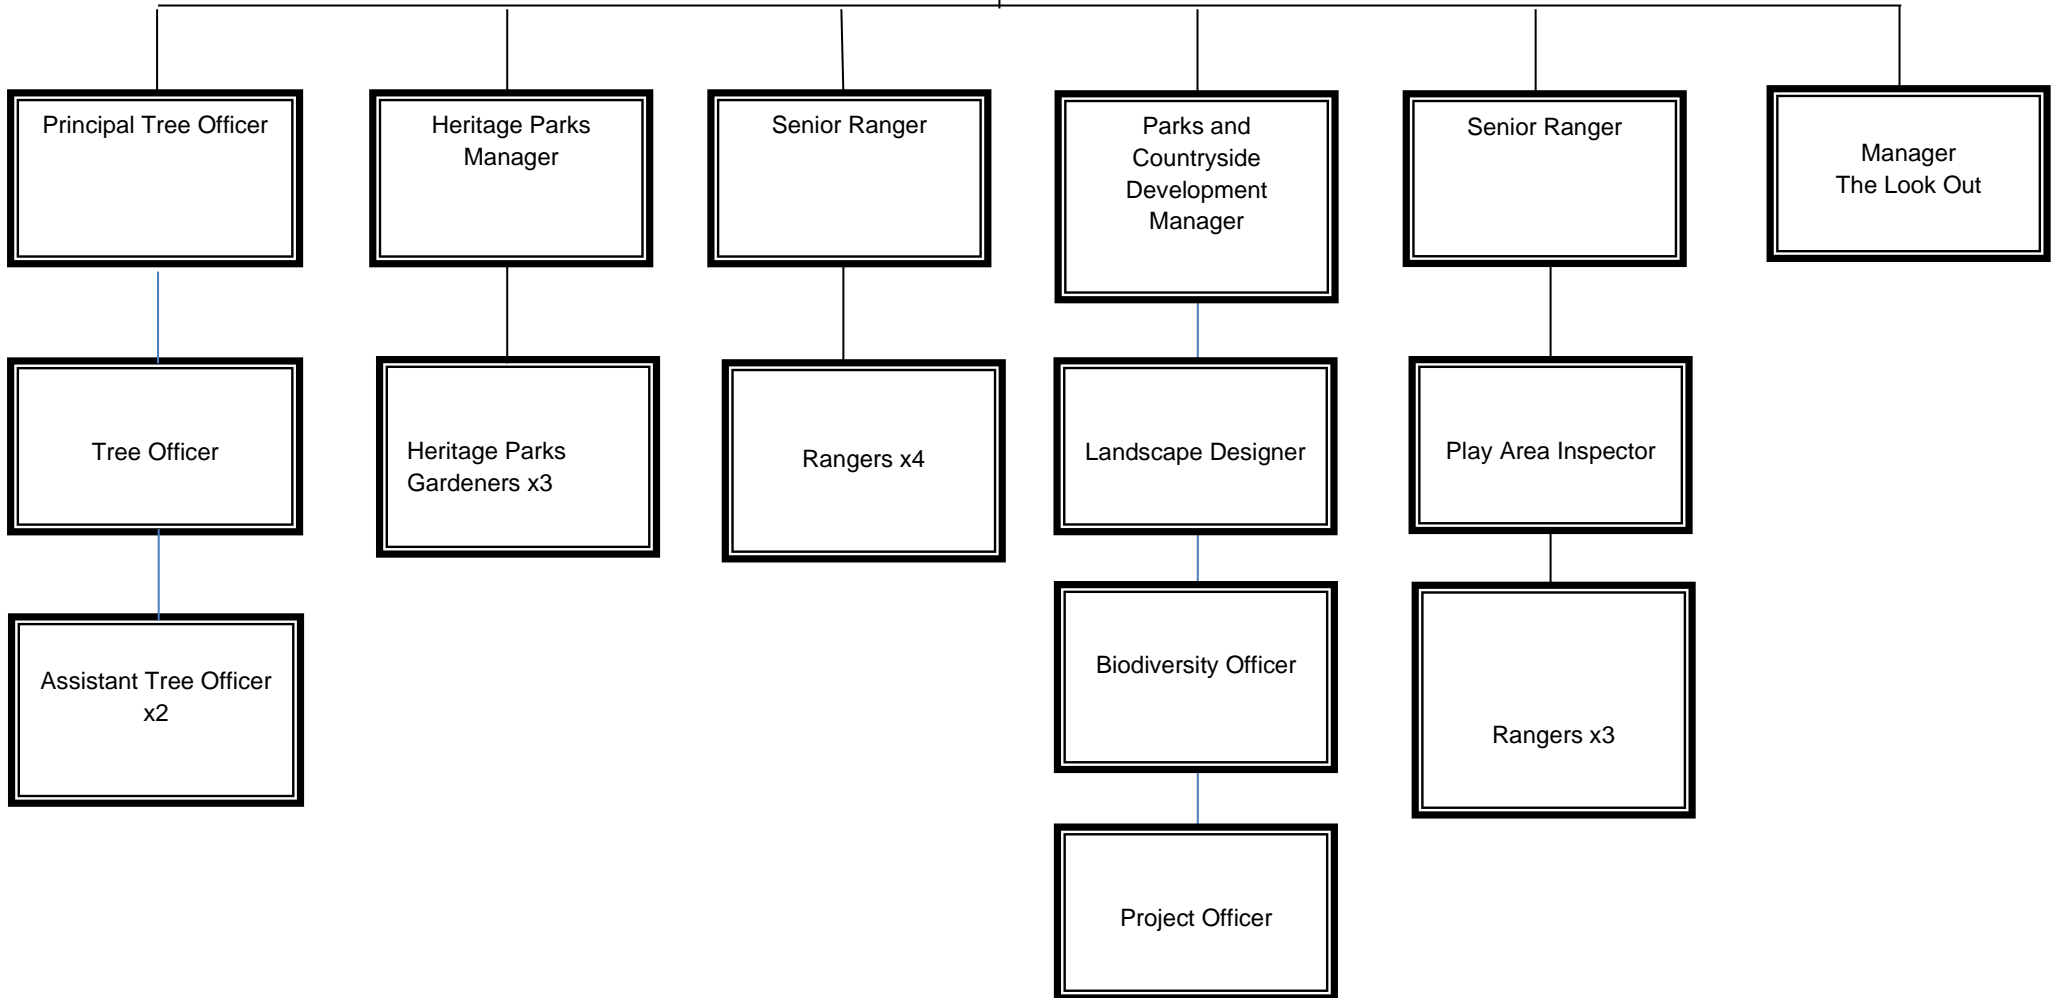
Principal Tree Officer

Tree Officer

Assistant Tree Officer x2

Heritage Parks Manager

Heritage Parks Gardeners x3

Senior Ranger

Rangers x4

Parks and Countryside Development Manager

Landscape Designer

Biodiversity Officer

Project Officer

Senior Ranger

Play Area Inspector

Rangers x3

Manager
The Look Out